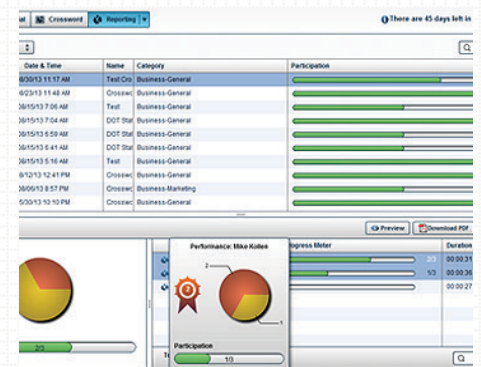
al Crossword Reporting

There are 45 days left in

| Date & Time | Name | Category | Participation |
|---|---|---|---|
| 08/30/13 11:17 AM | Test Cro | Business-General | |
| 08/23/13 11:48 AM | Crosswo | Business-General | |
| 08/15/13 7:06 AM | Test | Business-General | |
| 08/15/13 7:04 AM | DOT Sta | Business-General | |
| 08/15/13 6:59 AM | DOT Sta | Business-General | |
| 08/15/13 6:41 AM | DOT Sta | Business-General | |
| 08/15/13 5:16 AM | Test | Business-General | |
| 06/12/13 12:41 PM | Crosswo | Business-General | |
| 06/06/13 8:57 PM | Crosswo | Business-Marketing | |
| 05/30/13 10:10 PM | Crosswo | Business-General | |

Preview Download PDF

2/3

Performance: Mike Kollen

2

1

Participation

1/3

rogress Meter

Duration

2/3 00:00:31

1/3 00:00:36

00:00:27

Te